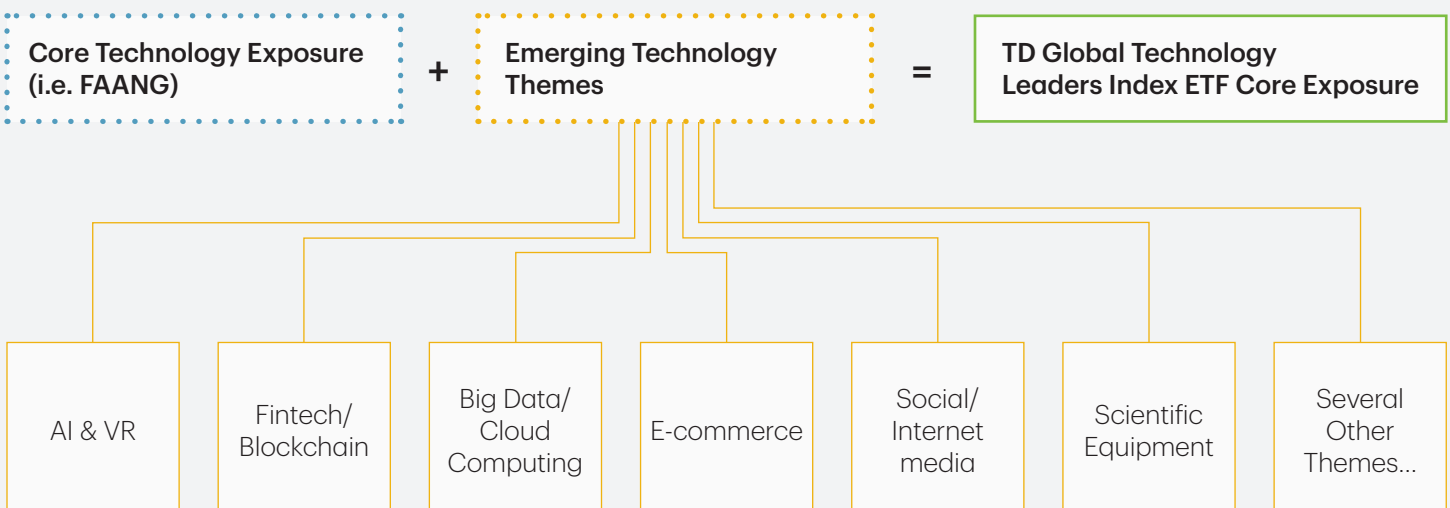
Core Technology Exposure (i.e. FAANG)

+

Emerging Technology Themes

=

TD Global Technology Leaders Index ETF Core Exposure

AI & VR

Fintech/ Blockchain

Big Data/ Cloud Computing

E-commerce

Social/ Internet media

Scientific Equipment

Several Other Themes...